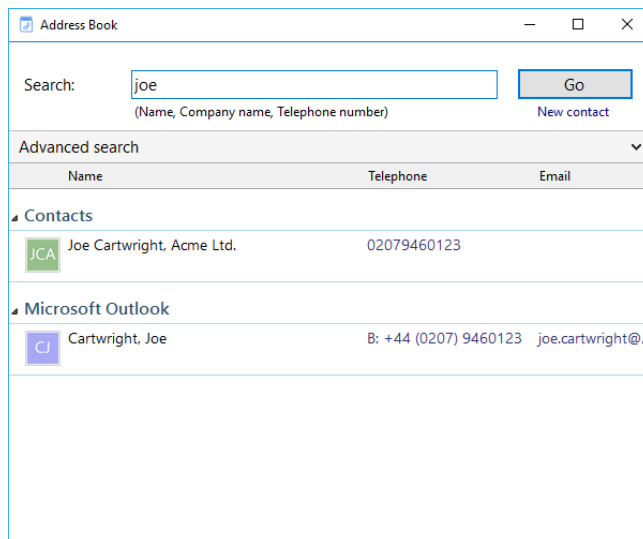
Address Book

Search: joe

Go

(Name, Company name, Telephone number)

New contact

Advanced search

| | Name | Telephone | Email |
|---|---|---|---|
| | **Contacts** | | |
| JCA | Joe Cartwright, Acme Ltd. | 02079460123 | |
| | **Microsoft Outlook** | | |
| CJ | Cartwright, Joe | B: +44 (0207) 9460123 | joe.cartwright@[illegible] |